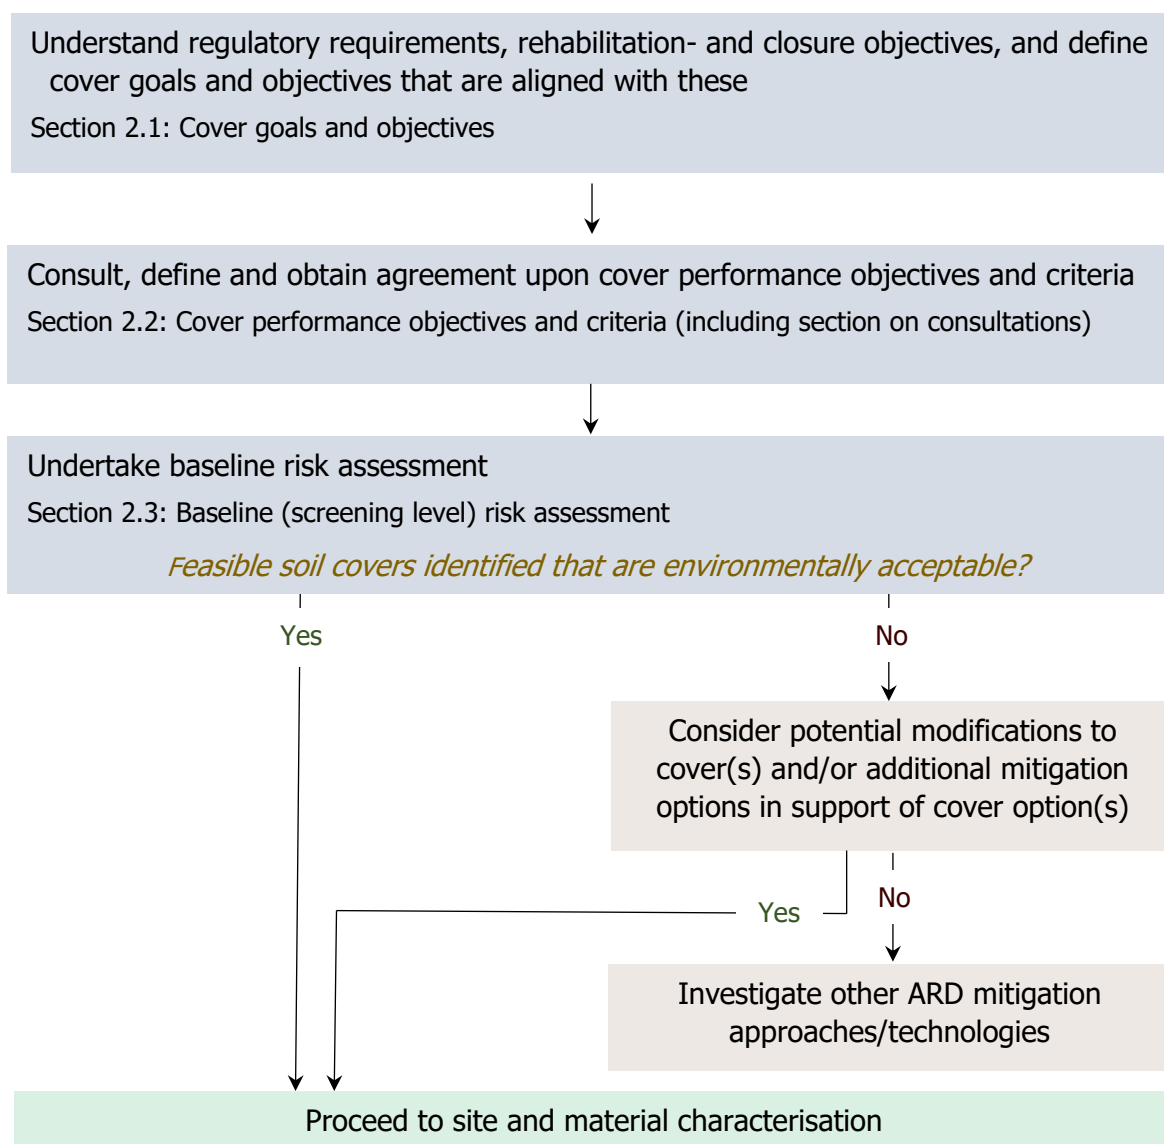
Understand regulatory requirements, rehabilitation- and closure objectives, and define cover goals and objectives that are aligned with these

Section 2.1: Cover goals and objectives

Consult, define and obtain agreement upon cover performance objectives and criteria

Section 2.2: Cover performance objectives and criteria (including section on consultations)

Undertake baseline risk assessment

Section 2.3: Baseline (screening level) risk assessment

Feasible soil covers identified that are environmentally acceptable?

Yes

No

Consider potential modifications to cover(s) and/or additional mitigation options in support of cover option(s)

Yes

No

Investigate other ARD mitigation approaches/technologies

Proceed to site and material characterisation